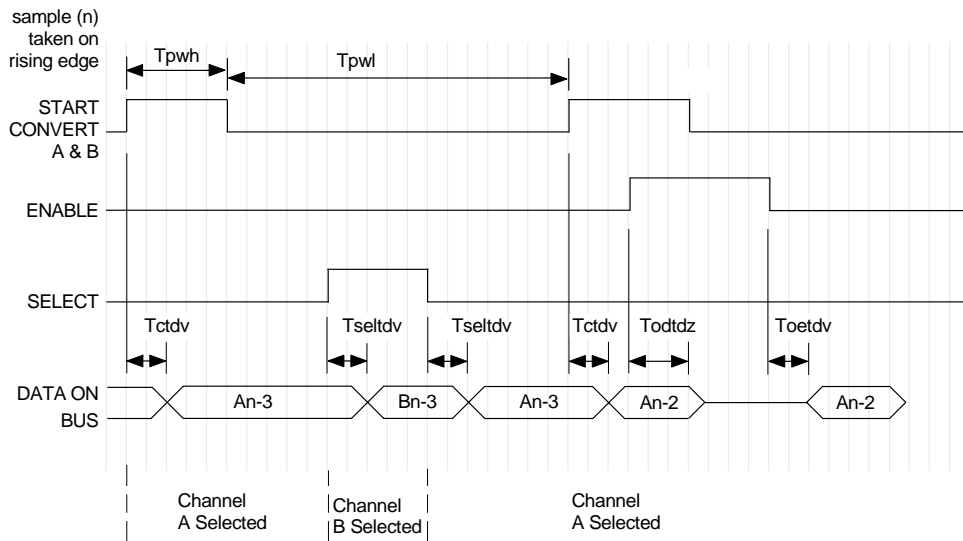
sample (n) taken on rising edge

Tpwh

Tpwl

START CONVERT A & B

ENABLE

SELECT

Tctdv

Tseltdv

Tseltdv

Tctdv

Todtdz

Toetdv

DATA ON BUS

An-3

Bn-3

An-3

An-2

An-2

Channel A Selected

Channel B Selected

Channel A Selected